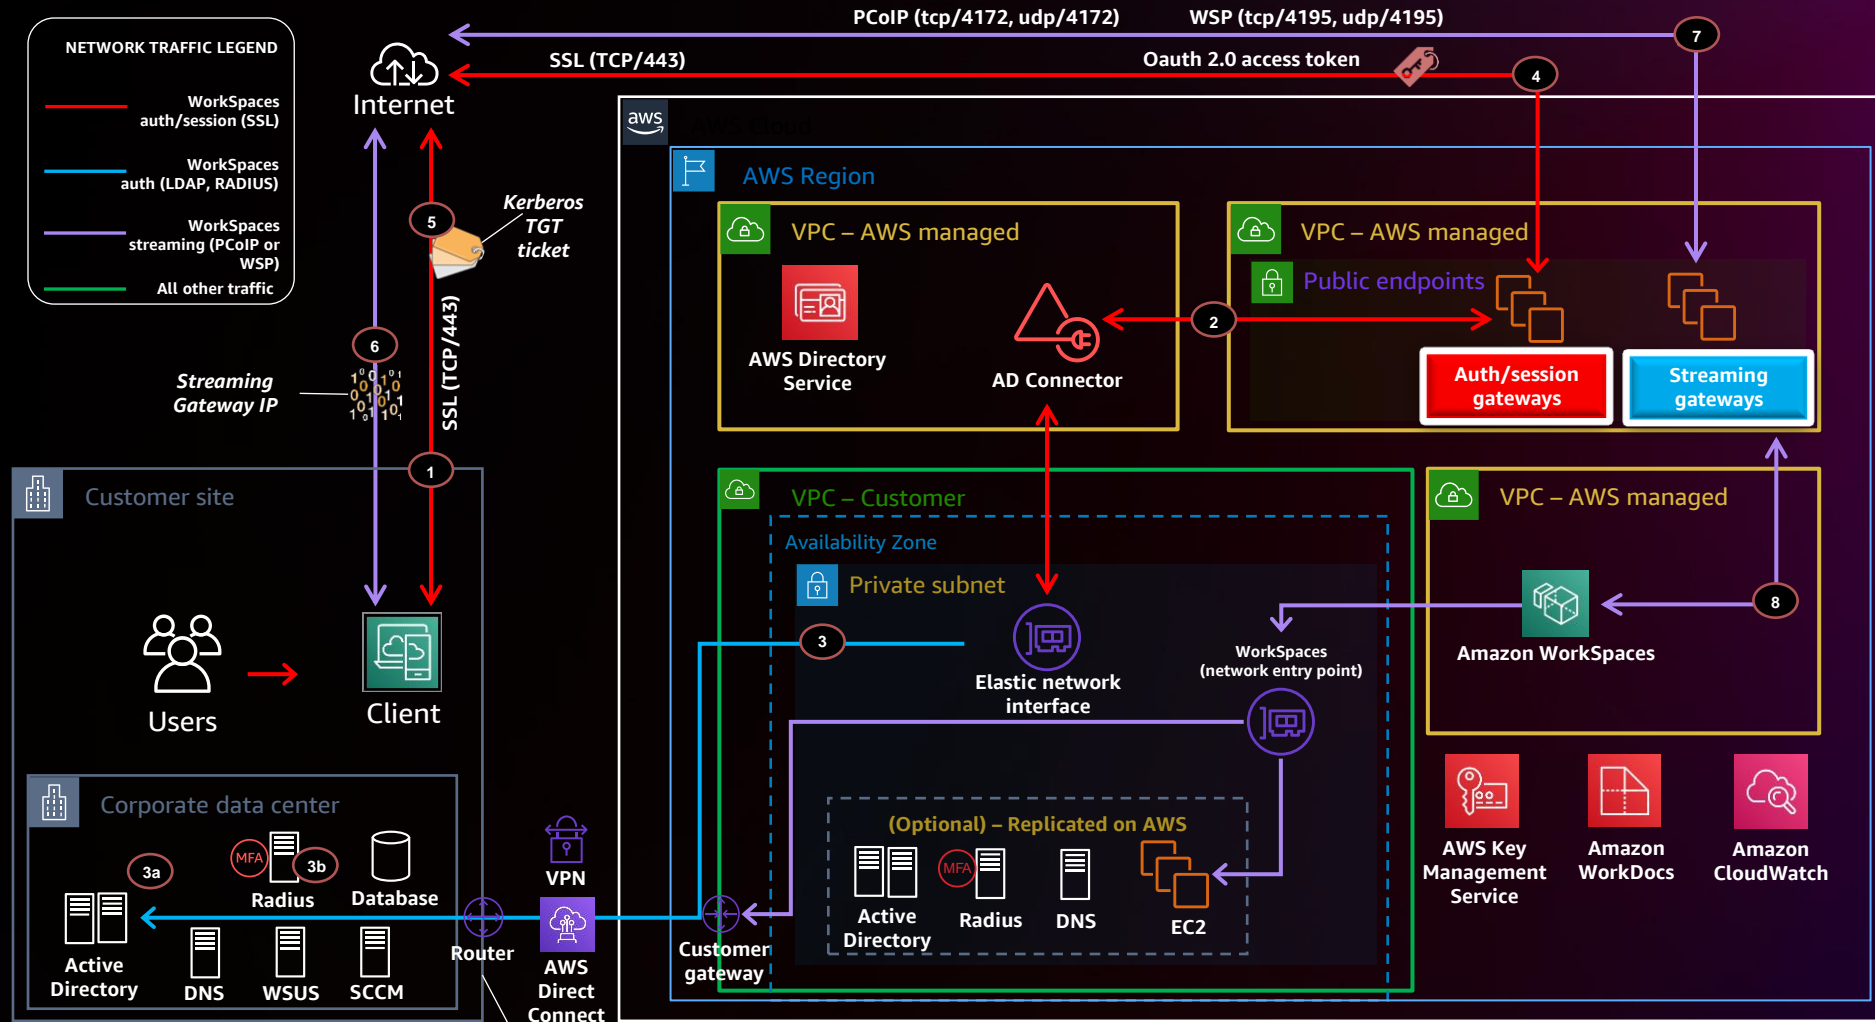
NETWORK TRAFFIC LEGEND

WorkSpaces auth/session (SSL)

WorkSpaces auth (LDAP, RADIUS)

WorkSpaces streaming (PCoIP or WSP)

All other traffic

PCoIP (tcp/4172, udp/4172)

WSP (tcp/4195, udp/4195)

7

SSL (TCP/443)

Oauth 2.0 access token

4

Internet

aws

AWS Cloud

AWS Region

5

Kerberos TGT ticket

VPC – AWS managed

AWS Directory Service

AD Connector

2

VPC – AWS managed

Public endpoints

Auth/session gateways

Streaming gateways

6

Streaming Gateway IP

SSL (TCP/443)

1

Customer site

VPC – Customer

Availability Zone

Private subnet

VPC – AWS managed

Amazon WorkSpaces

8

Users

Client

3

Elastic network interface

WorkSpaces (network entry point)

Corporate data center

MFA

3b

Radius

Database

3a

Active Directory

DNS

WSUS

SCCM

VPN

Router

AWS Direct Connect

Customer gateway

(Optional) – Replicated on AWS

Active Directory

MFA

Radius

DNS

EC2

AWS Key Management Service

Amazon WorkDocs

Amazon CloudWatch